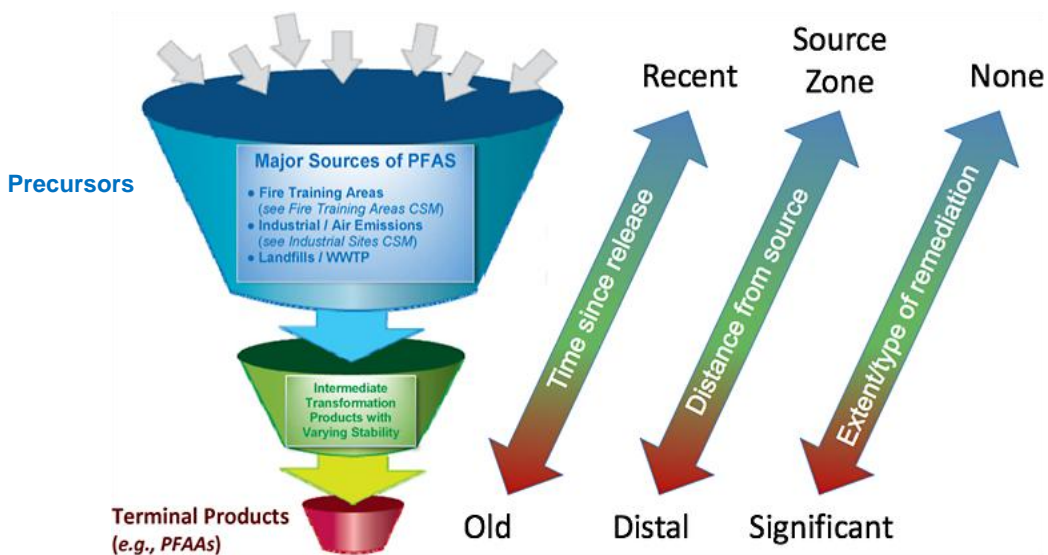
Precursors

Major Sources of PFAS

• Fire Training Areas (see Fire Training Areas CSM)
• Industrial / Air Emissions (see Industrial Sites CSM)
• Landfills / WWTP

Intermediate Transformation Products with Varying Stability

Terminal Products (e.g., PFAAs)

Recent

Time since release

Old

Source Zone

Distance from source

Distal

None

Extent/type of remediation

Significant